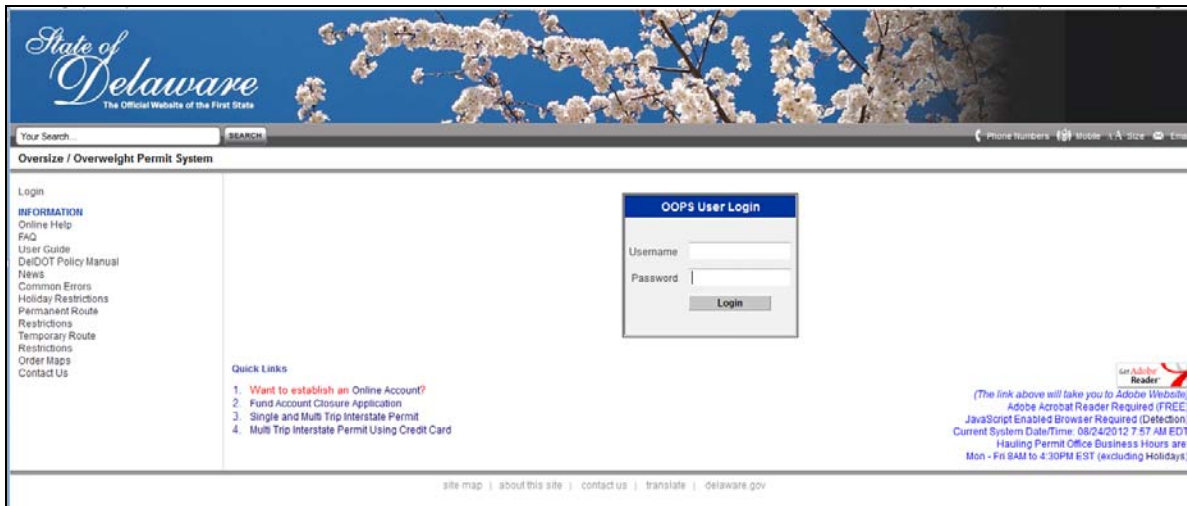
State of Delaware
The Official Website of the First State

Your Search...
SEARCH
Phone Numbers Mobile A Size Ema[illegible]

Oversize / Overweight Permit System

Login

INFORMATION
Online Help
FAQ
User Guide
DelDOT Policy Manual
News
Common Errors
Holiday Restrictions
Permanent Route
Restrictions
Temporary Route
Restrictions
Order Maps
Contact Us

OOPS User Login
Username
Password
Login

Quick Links
1. Want to establish an Online Account?
2. Fund Account Closure Application
3. Single and Multi Trip Interstate Permit
4. Multi Trip Interstate Permit Using Credit Card

Get Adobe Reader
(The link above will take you to Adobe Website
Adobe Acrobat Reader Required (FREE
JavaScript Enabled Browser Required (Detection
Current System Date/Time: 08/24/2012 7:57 AM EDT
Hauling Permit Office Business Hours are
Mon - Fri 8AM to 4:30PM EST (excluding Holidays

site map | about this site | contact us | translate | delaware.gov